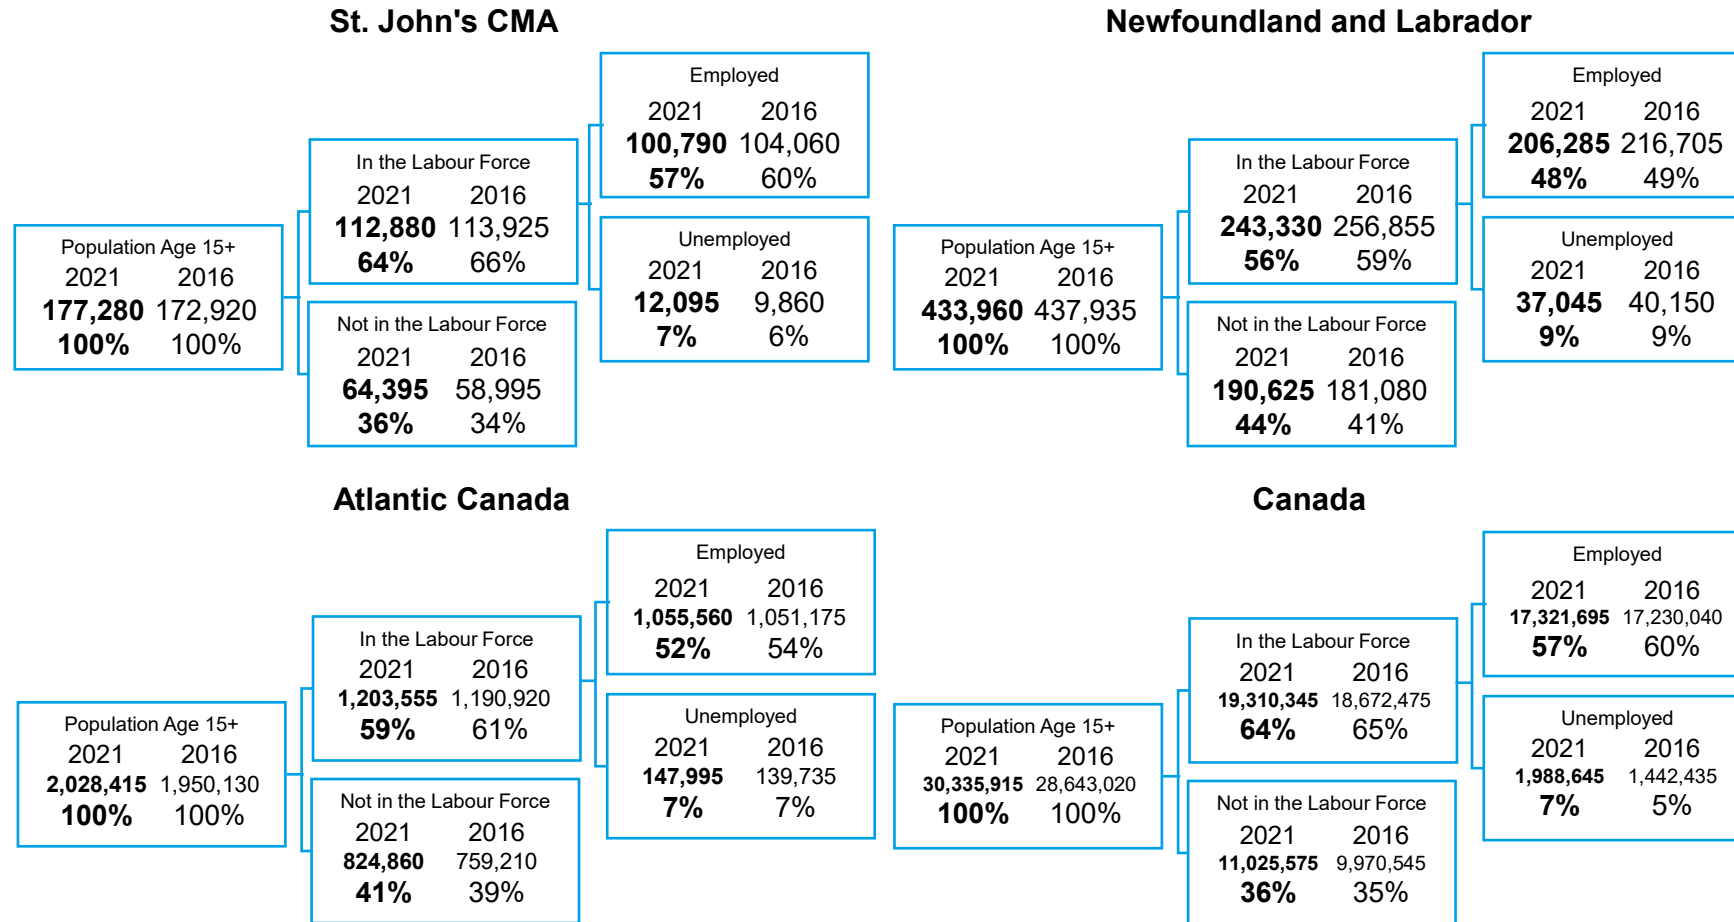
St. John's CMA

Population Age 15+
2021 2016
177,280 172,920
100% 100%

In the Labour Force
2021 2016
112,880 113,925
64% 66%

Not in the Labour Force
2021 2016
64,395 58,995
36% 34%

Employed
2021 2016
100,790 104,060
57% 60%

Unemployed
2021 2016
12,095 9,860
7% 6%

Newfoundland and Labrador

Population Age 15+
2021 2016
433,960 437,935
100% 100%

In the Labour Force
2021 2016
243,330 256,855
56% 59%

Not in the Labour Force
2021 2016
190,625 181,080
44% 41%

Employed
2021 2016
206,285 216,705
48% 49%

Unemployed
2021 2016
37,045 40,150
9% 9%

Atlantic Canada

Population Age 15+
2021 2016
2,028,415 1,950,130
100% 100%

In the Labour Force
2021 2016
1,203,555 1,190,920
59% 61%

Not in the Labour Force
2021 2016
824,860 759,210
41% 39%

Employed
2021 2016
1,055,560 1,051,175
52% 54%

Unemployed
2021 2016
147,995 139,735
7% 7%

Canada

Population Age 15+
2021 2016
30,335,915 28,643,020
100% 100%

In the Labour Force
2021 2016
19,310,345 18,672,475
64% 65%

Not in the Labour Force
2021 2016
11,025,575 9,970,545
36% 35%

Employed
2021 2016
17,321,695 17,230,040
57% 60%

Unemployed
2021 2016
1,988,645 1,442,435
7% 5%